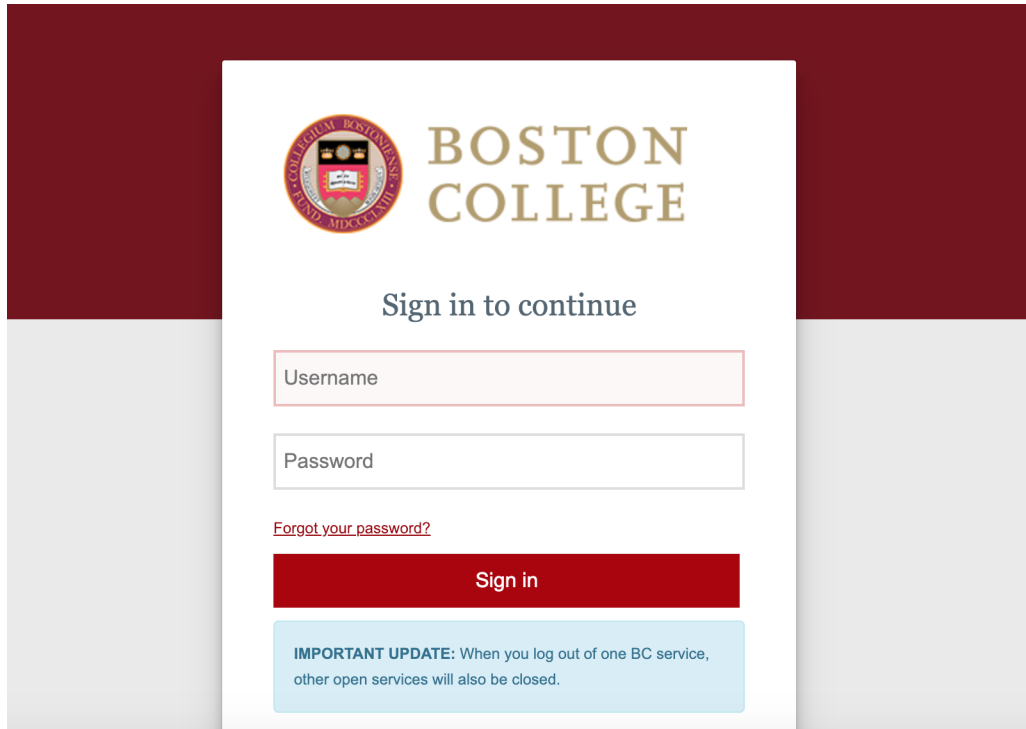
COLLEGIUM BOSTONIENSE FUND MDCCCLXIII

BOSTON COLLEGE

Sign in to continue

Username

Password

Forgot your password?

Sign in

**IMPORTANT UPDATE:** When you log out of one BC service, other open services will also be closed.